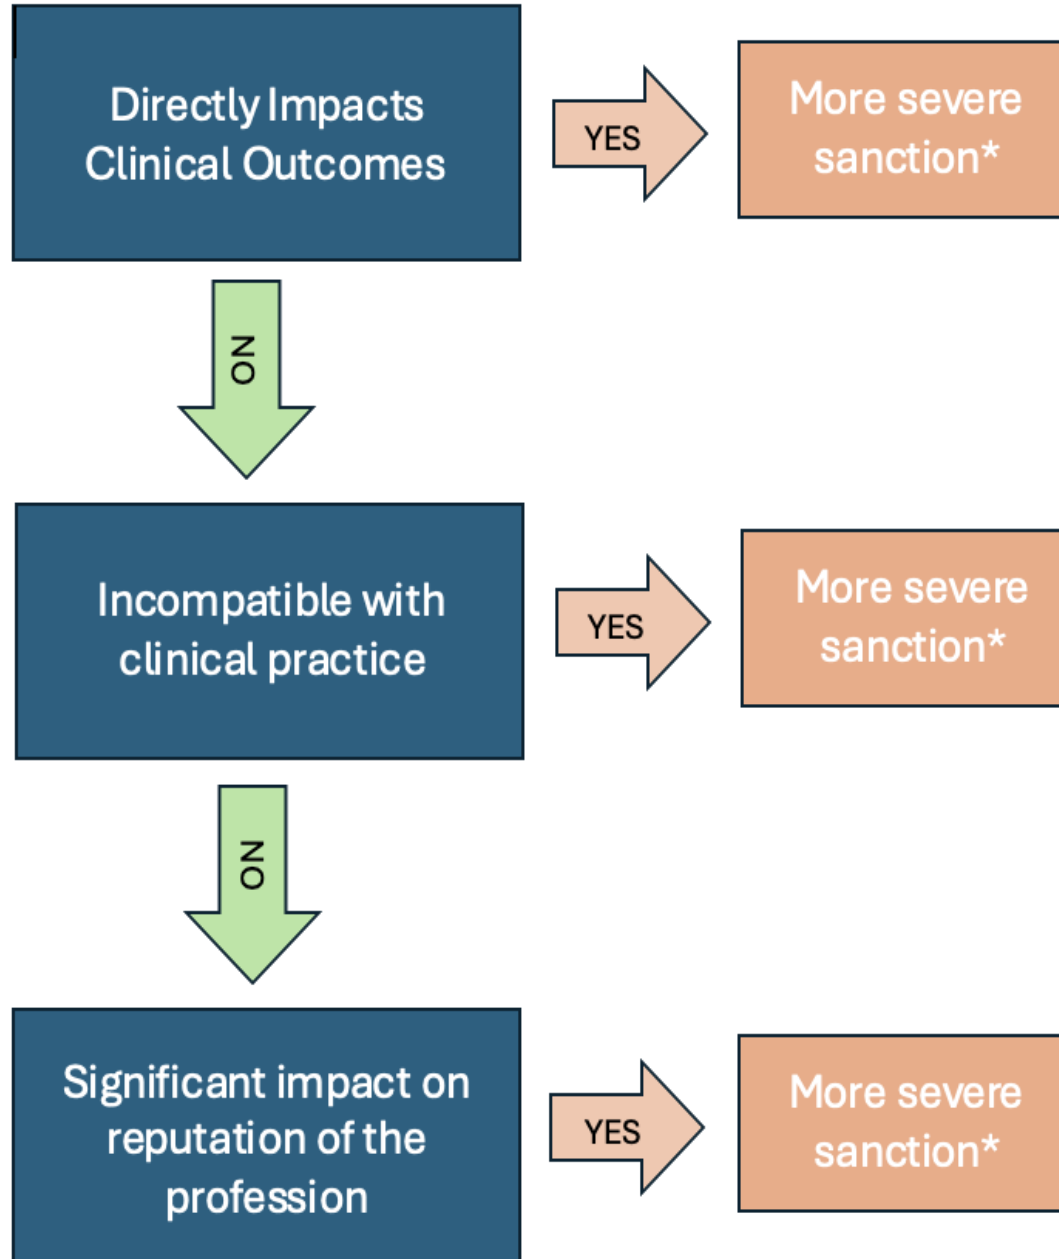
Directly Impacts Clinical Outcomes

YES

More severe sanction*

NO

Incompatible with clinical practice

YES

More severe sanction*

NO

Significant impact on reputation of the profession

YES

More severe sanction*